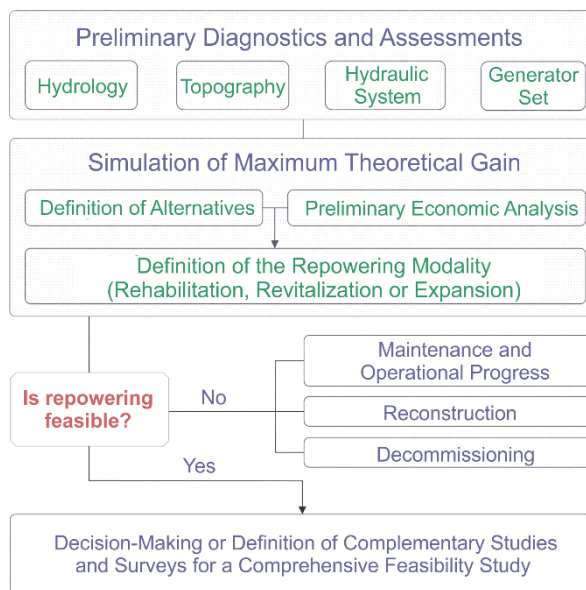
Preliminary Diagnostics and Assessments

Hydrology

Topography

Hydraulic System

Generator Set

Simulation of Maximum Theoretical Gain

Definition of Alternatives

Preliminary Economic Analysis

Definition of the Repowering Modality (Rehabilitation, Revitalization or Expansion)

Is repowering feasible?

No

Maintenance and Operational Progress

Reconstruction

Decommissioning

Yes

Decision-Making or Definition of Complementary Studies and Surveys for a Comprehensive Feasibility Study